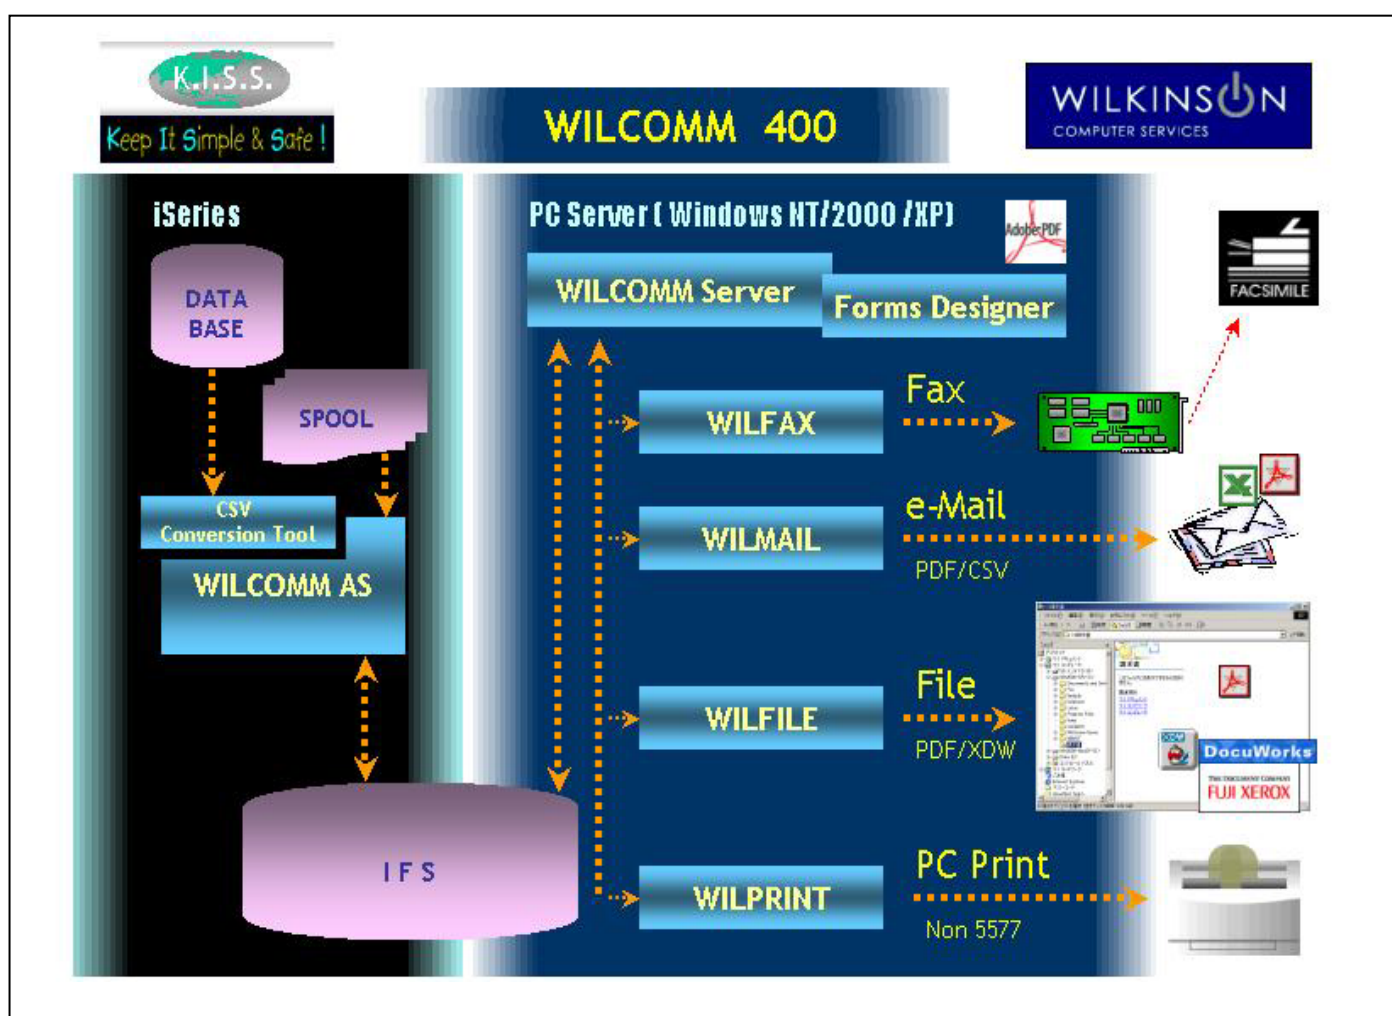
K.I.S.S.

Keep It Simple & Safe !

WILCOMM 400

WILKINSON
COMPUTER SERVICES

iSeries

DATA BASE

SPOOL

CSV Conversion Tool

WILCOMM AS

I F S

PC Server ( Windows NT/2000 /XP)

Adobe PDF

WILCOMM Server

Forms Designer

FACSIMILE

WILFAX

Fax

WILMAIL

e-Mail

PDF/CSV

WILFILE

File

PDF/XDW

DocuWorks

FUJI XEROX

WILPRINT

PC Print

Non 5577